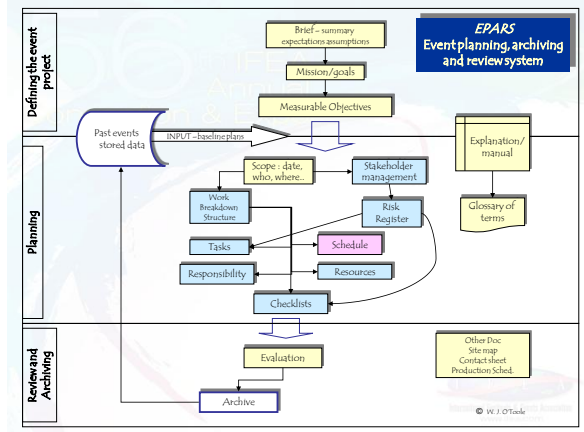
EPARS
Event planning, archiving and review system

Defining the event project

Brief – summary expectations assumptions

Mission/goals

Measurable Objectives

Past events stored data

INPUT – baseline plans

Explanation/ manual

Glossary of terms

Planning

Scope : date, who, where..

Stakeholder management

Work Breakdown Structure

Risk Register

Tasks

Schedule

Responsibility

Resources

Checklists

Review and Archiving

Evaluation

Archive

Other Doc
Site map
Contact sheet
Production Sched.

© W. J. O'Toole